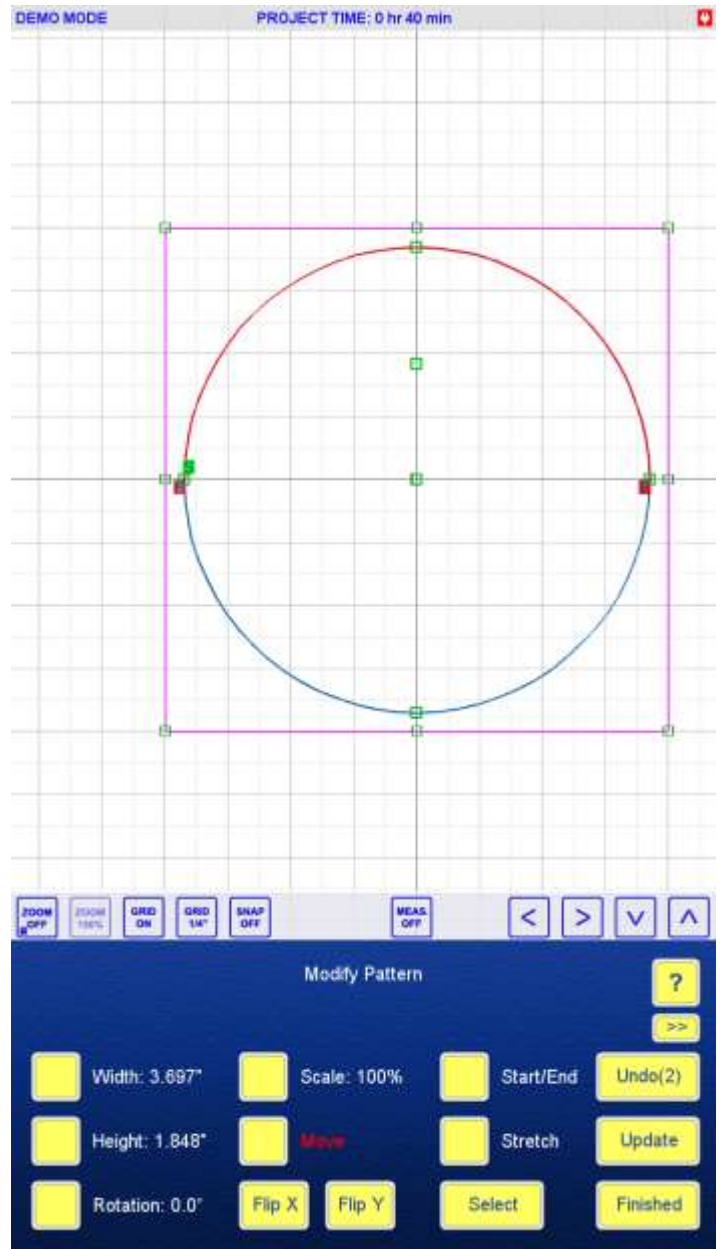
DEMO MODE
PROJECT TIME: 0 hr 40 min

S

ZOOM OFF
ZOOM 100%
GRID ON
GRID 1/4"
SNAP OFF
MEAS. OFF
<
>
V
^

Modify Pattern
?
>>
Width: 3.697"
Scale: 100%
Start/End
Undo(2)
Height: 1.848"
Move
Stretch
Update
Rotation: 0.0°
Flip X
Flip Y
Select
Finished